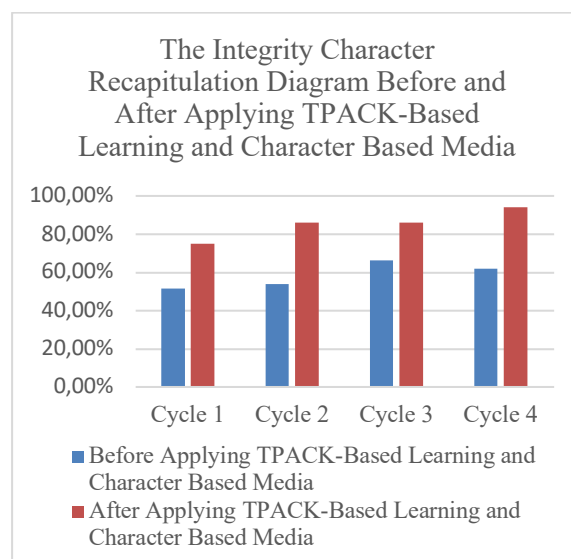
The Integrity Character Recapitulation Diagram Before and After Applying TPACK-Based Learning and Character Based Media

100,00%
80,00%
60,00%
40,00%
20,00%
0,00%

Cycle 1
Cycle 2
Cycle 3
Cycle 4

Before Applying TPACK-Based Learning and Character Based Media
After Applying TPACK-Based Learning and Character Based Media